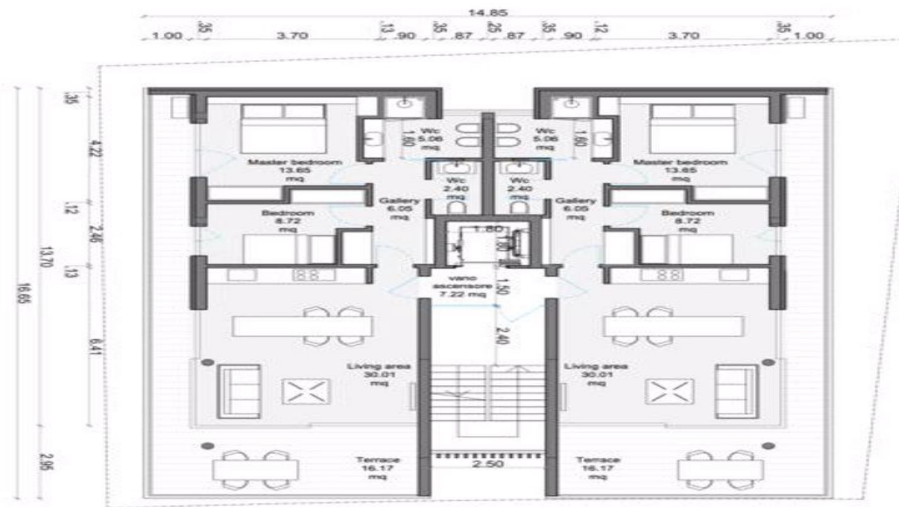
14.85
1.00 .35 3.70 .13 .90 .35 .87 .25 .87 .35 .90 .12 3.70 .35 1.00

.35
4.22
.12
2.46
.13
6.41
2.95
13.70
16.65

Wc
5.06
mq
1.60

Wc
5.06
mq
1.60

Master bedroom
13.65
mq

Master bedroom
13.65
mq

Wc
2.40
mq

Wc
2.40
mq

Gallery
6.05
mq

Gallery
6.05
mq

Bedroom
8.72
mq

Bedroom
8.72
mq

1.80

vano
ascensore
7.22 mq

1.50

2.40

Living area
30.01
mq

Living area
30.01
mq

Terrace
16.17
mq

2.50

Terrace
16.17
mq